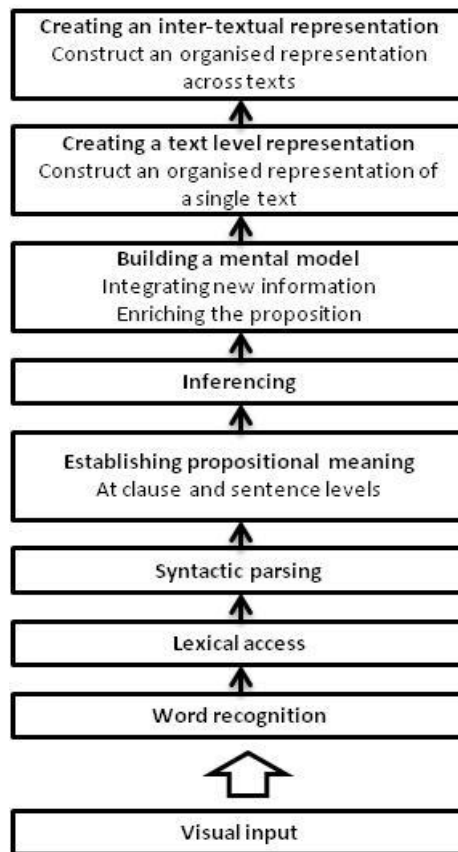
Creating an inter-textual representation
Construct an organised representation across texts

Creating a text level representation
Construct an organised representation of a single text

Building a mental model
Integrating new information
Enriching the proposition

Inferencing

Establishing propositional meaning
At clause and sentence levels

Syntactic parsing

Lexical access

Word recognition

Visual input